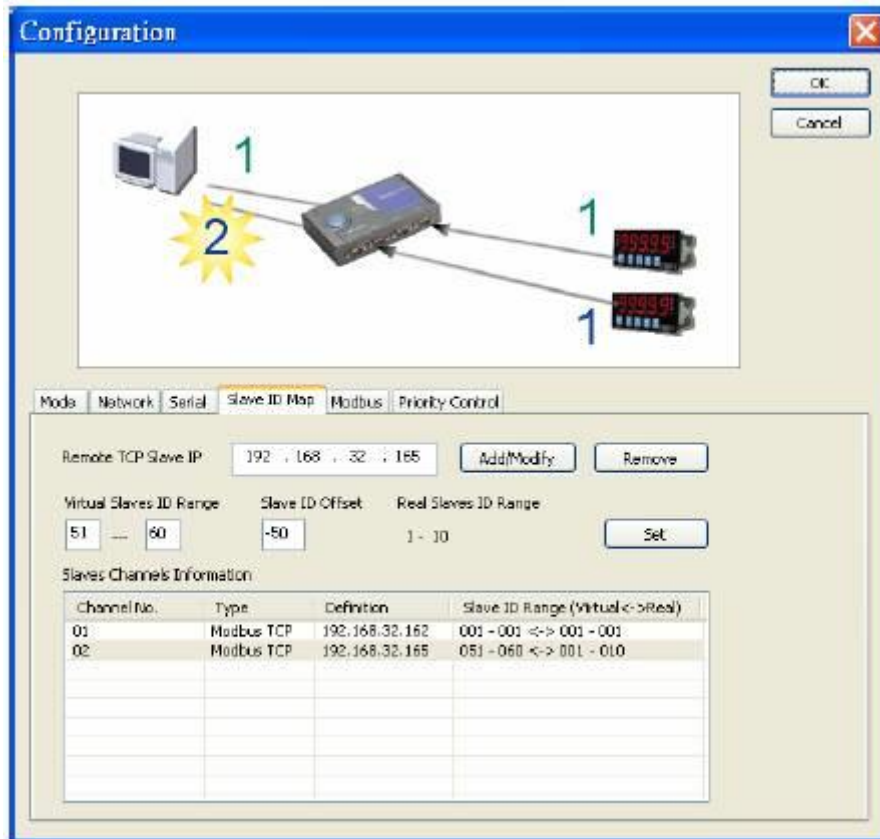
Configuration

OK

Cancel

1

2

1

1

99999

99999

Mode | Network | Serial | Slave ID Map | Modbus | Priority Control

Remote TCP Slave IP 192 . 168 . 32 . 165

Add/Modify

Remove

Virtual Slaves ID Range

Slave ID Offset

Real Slaves ID Range

51 --- 60

-50

1 - 10

Set

Slaves Channels Information

| Channel No. | Type | Definition | Slave ID Range (Virtual<->Real) |
|---|---|---|---|
| 01 | Modbus TCP | 192.168.32.162 | 001 - 001 <-> 001 - 001 |
| 02 | Modbus TCP | 192.168.32.165 | 051 - 060 <-> 001 - 010 |